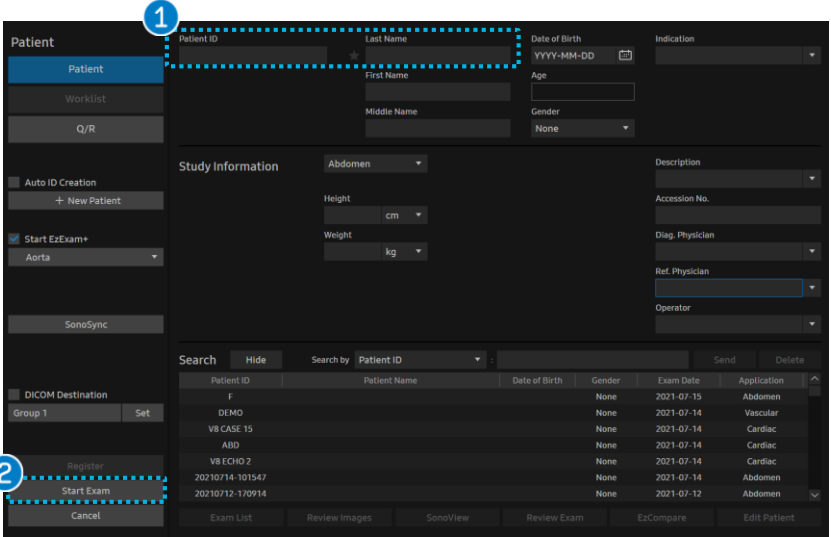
1

Patient

Patient

Worklist

Q/R

Auto ID Creation

+ New Patient

Start EzExam+

Aorta

SonoSync

DICOM Destination

Group 1

Set

2

Register

Start Exam

Cancel

Patient ID

Last Name

Date of Birth

YYYY-MM-DD

Indication

First Name

Age

Middle Name

Gender

None

Study Information

Abdomen

Description

Height

cm

Accession No.

Weight

kg

Diag. Physician

Ref. Physician

Operator

Search

Hide

Search by

Patient ID

Send

Delete

| Patient ID | Patient Name | Date of Birth | Gender | Exam Date | Application |
|---|---|---|---|---|---|
| F | | | None | 2021-07-15 | Abdomen |
| DEMO | | | None | 2021-07-14 | Vascular |
| V8 CASE 15 | | | None | 2021-07-14 | Cardiac |
| ABD | | | None | 2021-07-14 | Cardiac |
| V8 ECHO 2 | | | None | 2021-07-14 | Cardiac |
| 20210714-101547 | | | None | 2021-07-14 | Abdomen |
| 20210712-170914 | | | None | 2021-07-12 | Abdomen |

Exam List

Review Images

SonoView

Review Exam

EzCompare

Edit Patient